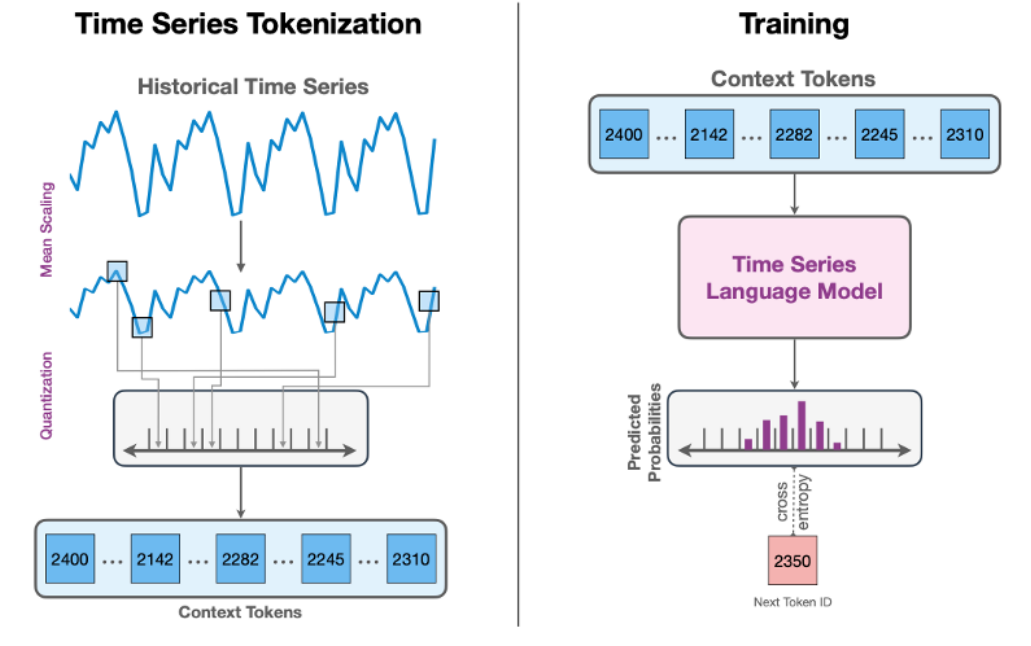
Time Series Tokenization

Historical Time Series

Mean Scaling

Quantization

2400 ... 2142 ... 2282 ... 2245 ... 2310

Context Tokens

Training

Context Tokens

2400 ... 2142 ... 2282 ... 2245 ... 2310

Time Series Language Model

Predicted Probabilities

cross entropy

2350

Next Token ID